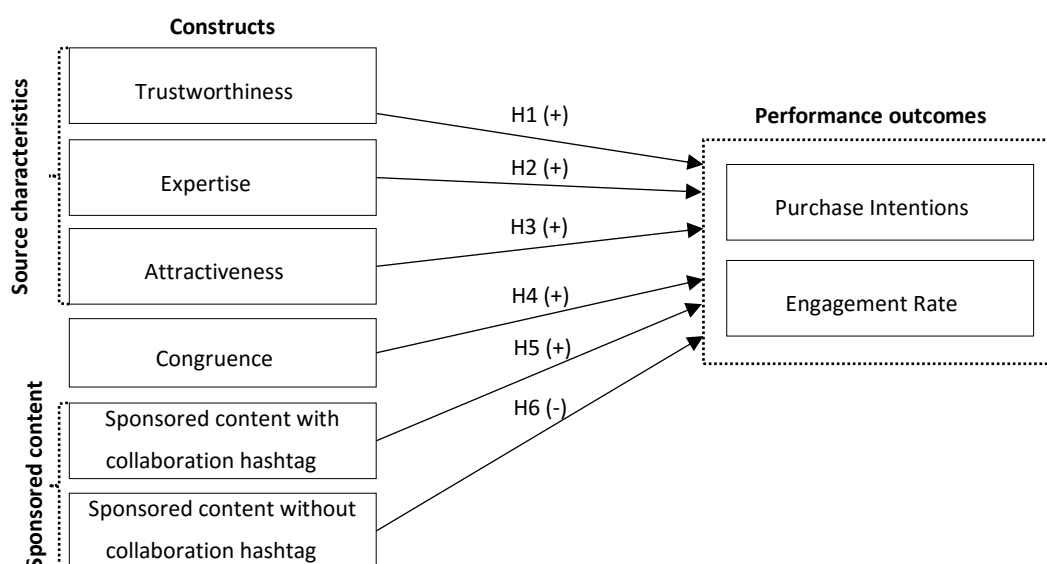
Constructs

Source characteristics

Trustworthiness

Expertise

Attractiveness

Congruence

Sponsored content

Sponsored content with collaboration hashtag

Sponsored content without collaboration hashtag

H1 (+)

H2 (+)

H3 (+)

H4 (+)

H5 (+)

H6 (-)

Performance outcomes

Purchase Intentions

Engagement Rate